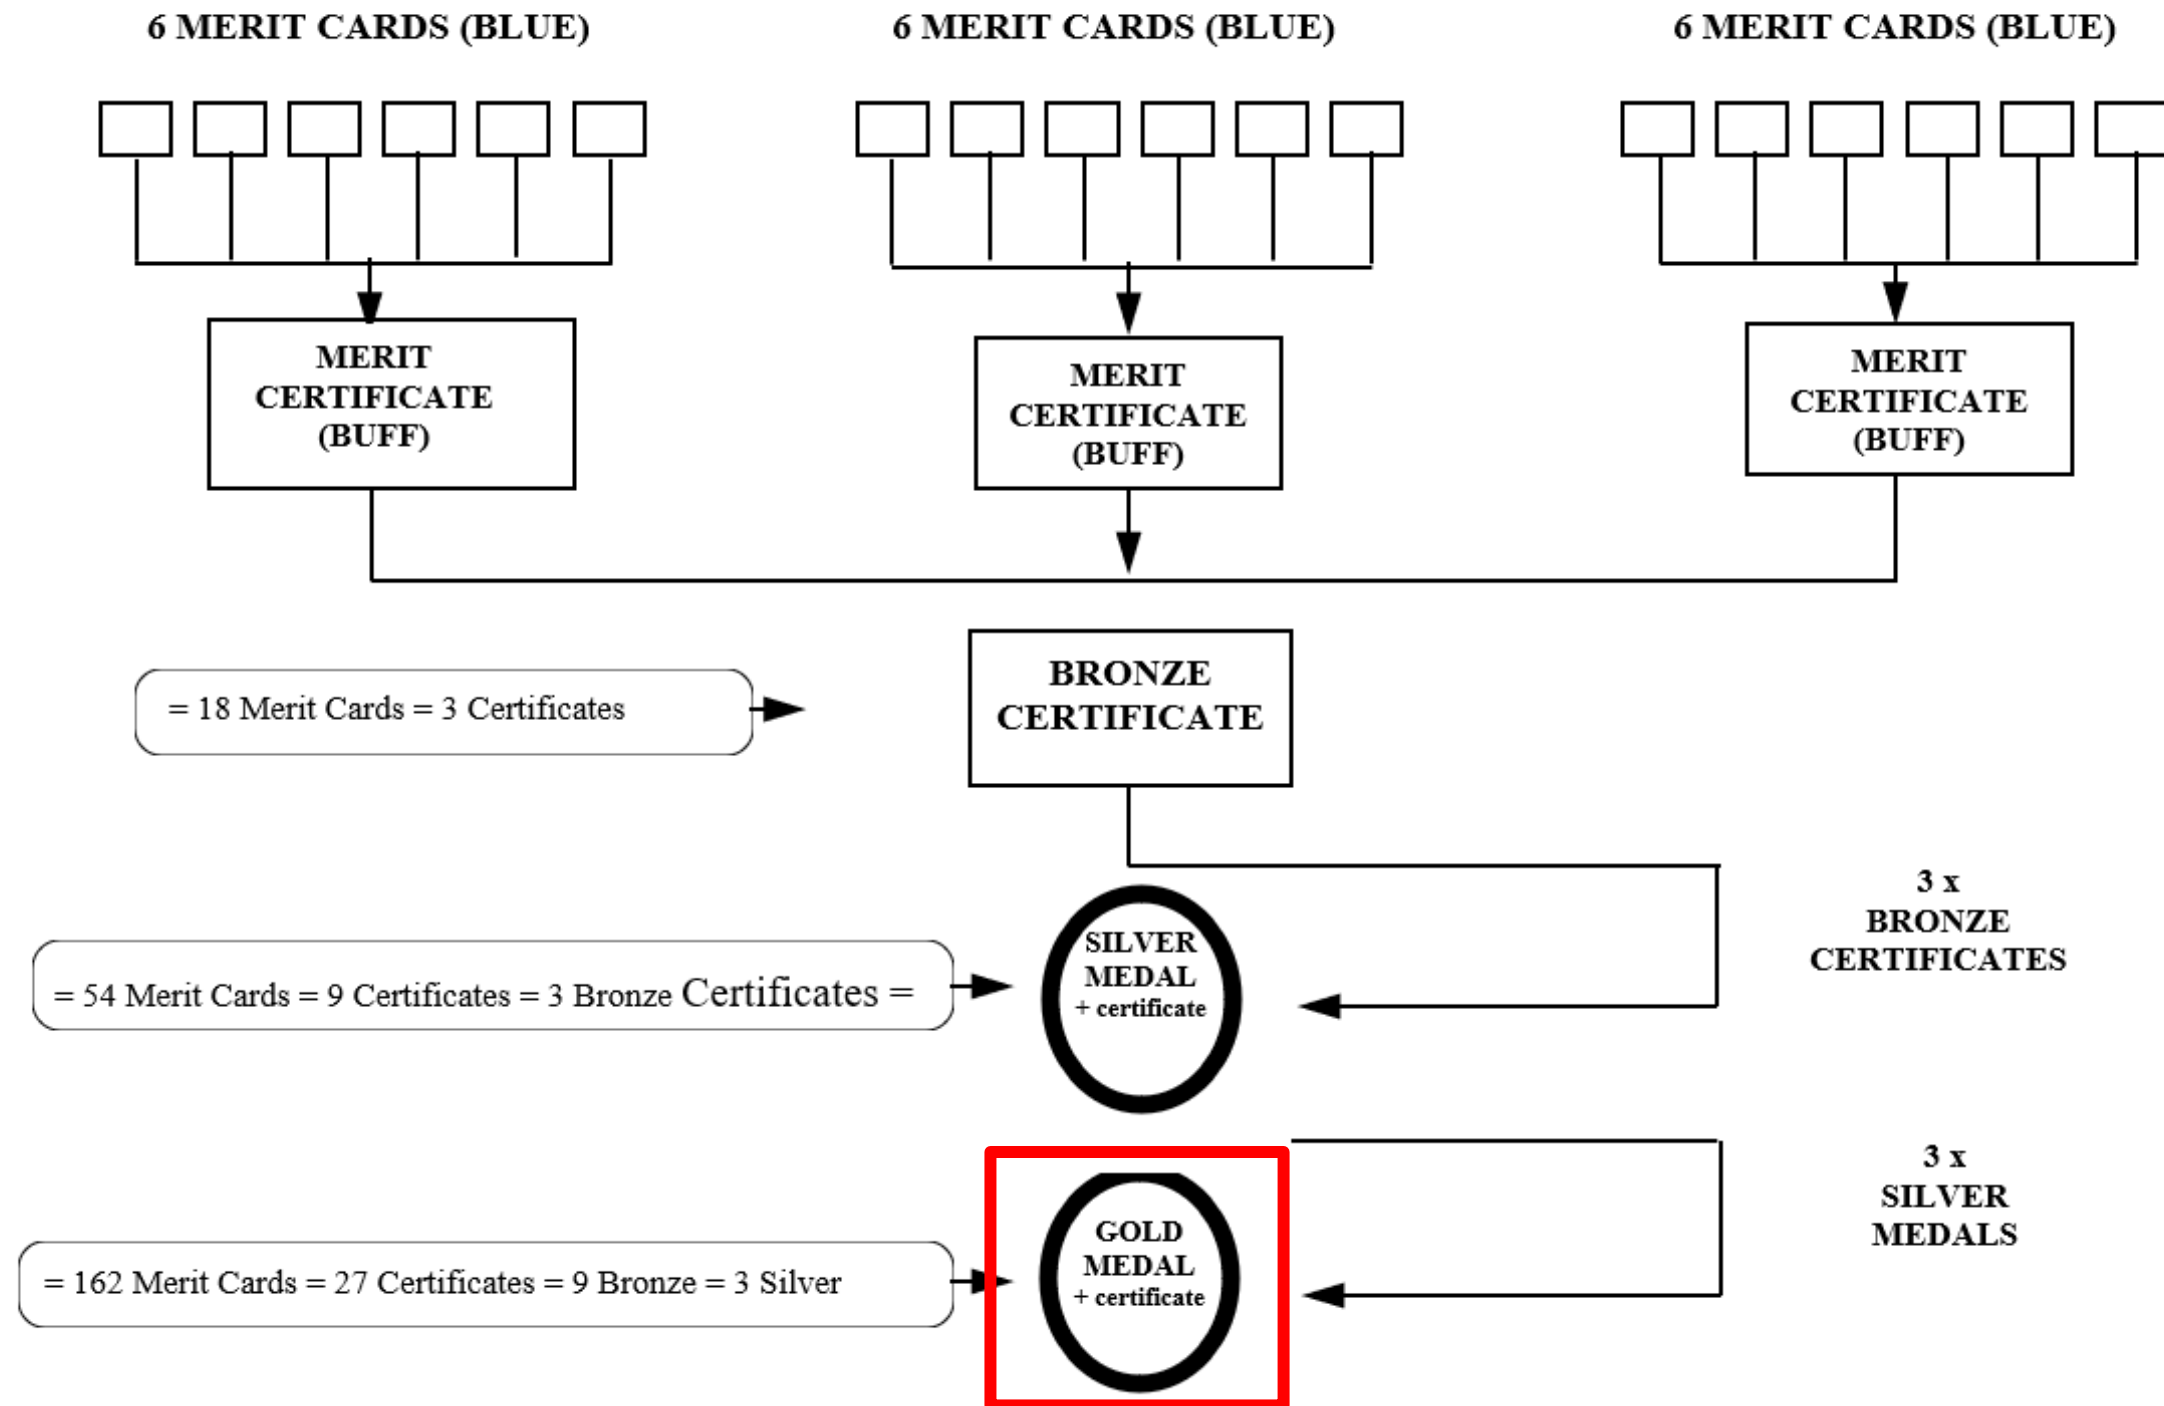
6 MERIT CARDS (BLUE)

6 MERIT CARDS (BLUE)

6 MERIT CARDS (BLUE)

MERIT CERTIFICATE (BUFF)

MERIT CERTIFICATE (BUFF)

MERIT CERTIFICATE (BUFF)

= 18 Merit Cards = 3 Certificates

BRONZE CERTIFICATE

3 x BRONZE CERTIFICATES

= 54 Merit Cards = 9 Certificates = 3 Bronze Certificates =

SILVER MEDAL + certificate

3 x SILVER MEDALS

= 162 Merit Cards = 27 Certificates = 9 Bronze = 3 Silver

GOLD MEDAL + certificate